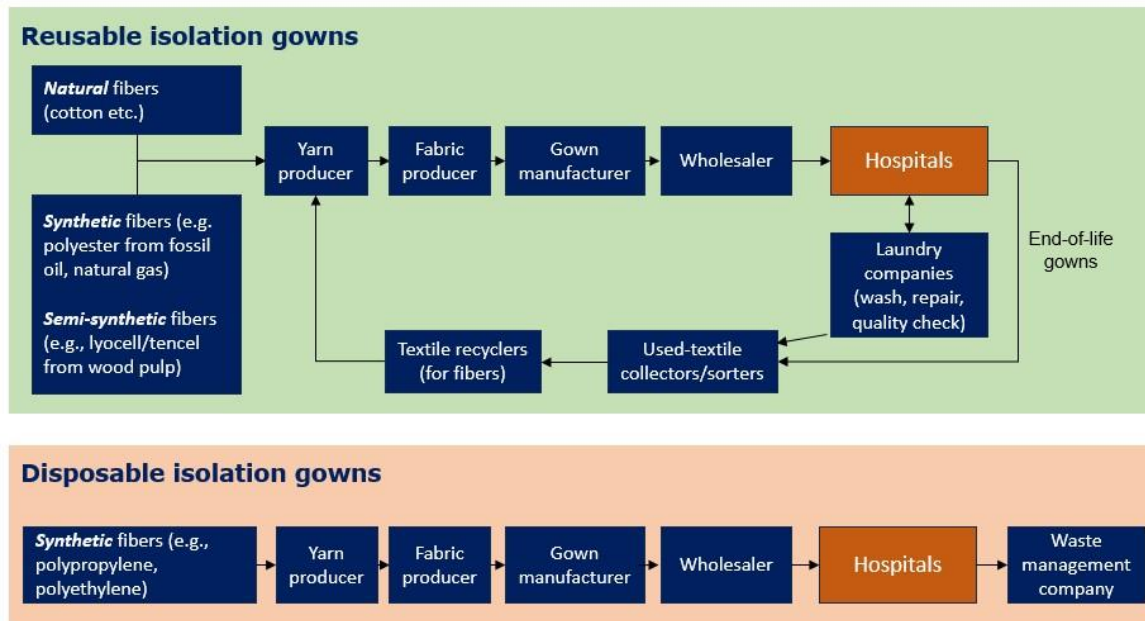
Reusable isolation gowns

Natural fibers (cotton etc.)

Synthetic fibers (e.g. polyester from fossil oil, natural gas)

Semi-synthetic fibers (e.g., lyocell/tencel from wood pulp)

Yarn producer

Fabric producer

Gown manufacturer

Wholesaler

Hospitals

Laundry companies (wash, repair, quality check)

End-of-life gowns

Used-textile collectors/sorters

Textile recyclers (for fibers)

Disposable isolation gowns

Synthetic fibers (e.g., polypropylene, polyethylene)

Yarn producer

Fabric producer

Gown manufacturer

Wholesaler

Hospitals

Waste management company